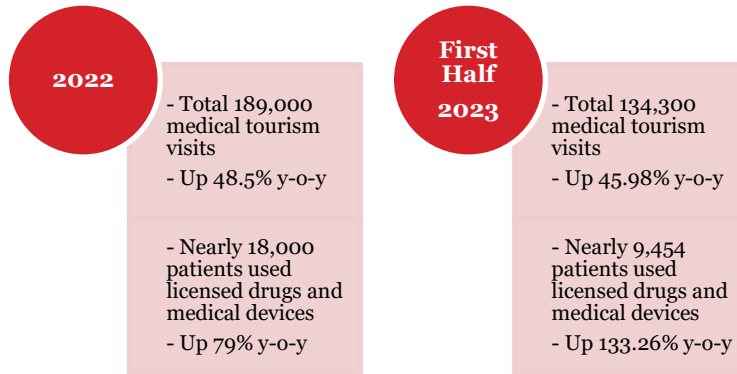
2022

- Total 189,000 medical tourism visits

- Up 48.5% y-o-y

- Nearly 18,000 patients used licensed drugs and medical devices

- Up 79% y-o-y

First Half 2023

- Total 134,300 medical tourism visits

- Up 45.98% y-o-y

- Nearly 9,454 patients used licensed drugs and medical devices

- Up 133.26% y-o-y